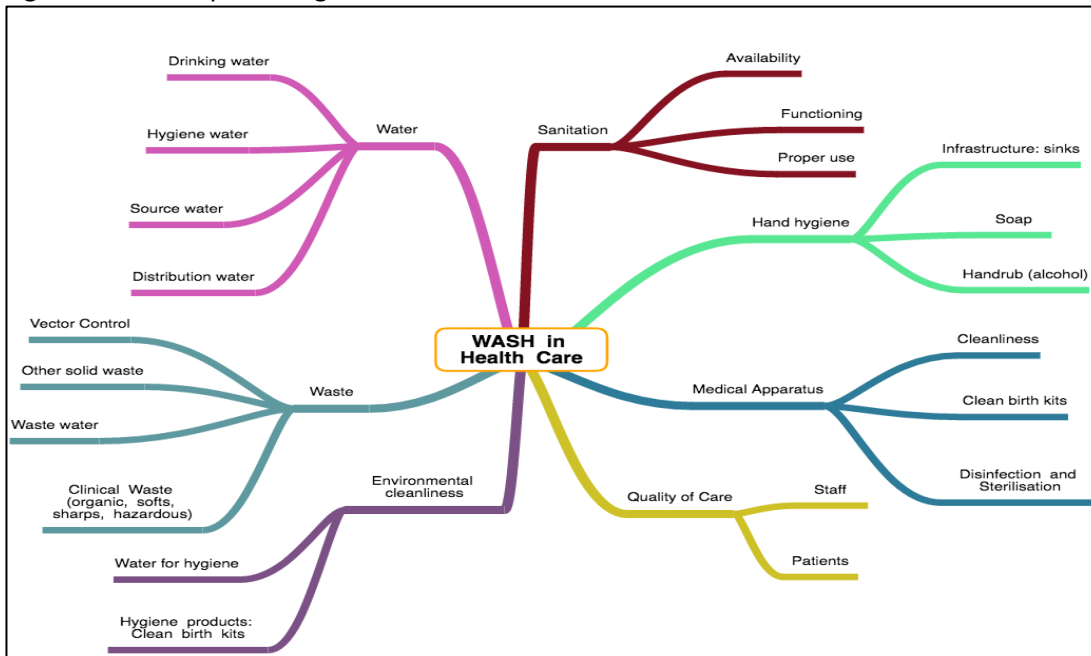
WASH in Health Care

Water
Drinking water
Hygiene water
Source water
Distribution water

Waste
Vector Control
Other solid waste
Waste water
Clinical Waste (organic, softs, sharps, hazardous)

Environmental cleanliness
Water for hygiene
Hygiene products: Clean birth kits

Sanitation
Availability
Functioning
Proper use

Hand hygiene
Infrastructure: sinks
Soap
Handrub (alcohol)

Medical Apparatus
Cleanliness
Clean birth kits
Disinfection and Sterilisation

Quality of Care
Staff
Patients